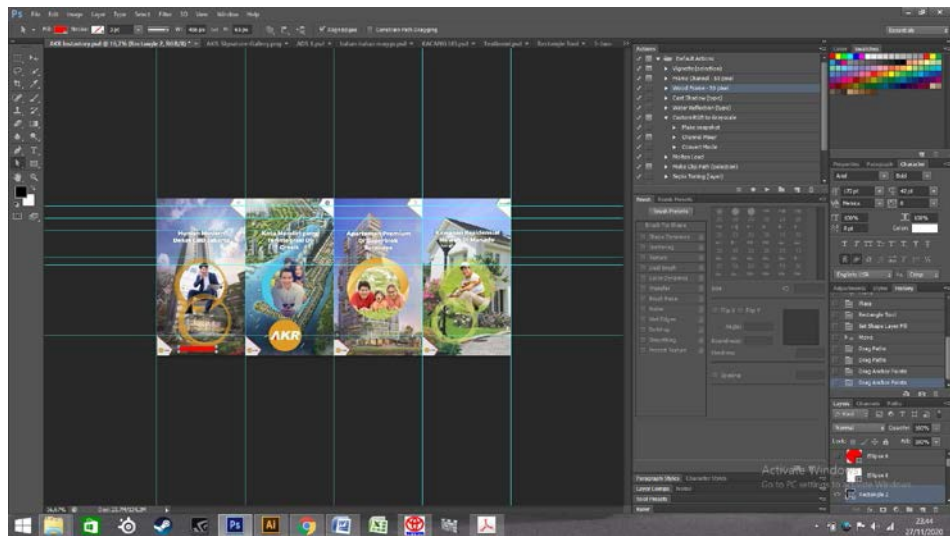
Ps File Edit Image Layer Type Select Filter 3D View Window Help

AKR Instastory.psd @ 15,7% (Rectangle 2, RGB/8) *

Actions

Default Actions

Vignette (selection)

Frame Channel - 50 pixel

Wood Frame - 50 pixel

Cast Shadow (type)

Water Reflection (type)

Custom RGB to Grayscale

Make Snapshot

Channel Mixer

Convert Mode

Molten Lead

Make Clip Path (selection)

Sepia Toning (layer)

Brush Presets

Character

Arial

Bold

English: USA

Sharp

Adjustments Styles History

Rectangle Tool

Set Shape Layer Fill

Move

Drag Paths

Drag Paths

Drag Anchor Points

Drag Anchor Points

Layers Channels Paths

Normal

Opacity: 100%

Fill: 100%

Ellipse 4

Ellipse 3

Rectangle 2

AKR

Activate Windows

Go to PC settings to activate Windows.

15,67%

23:44

27/11/2020